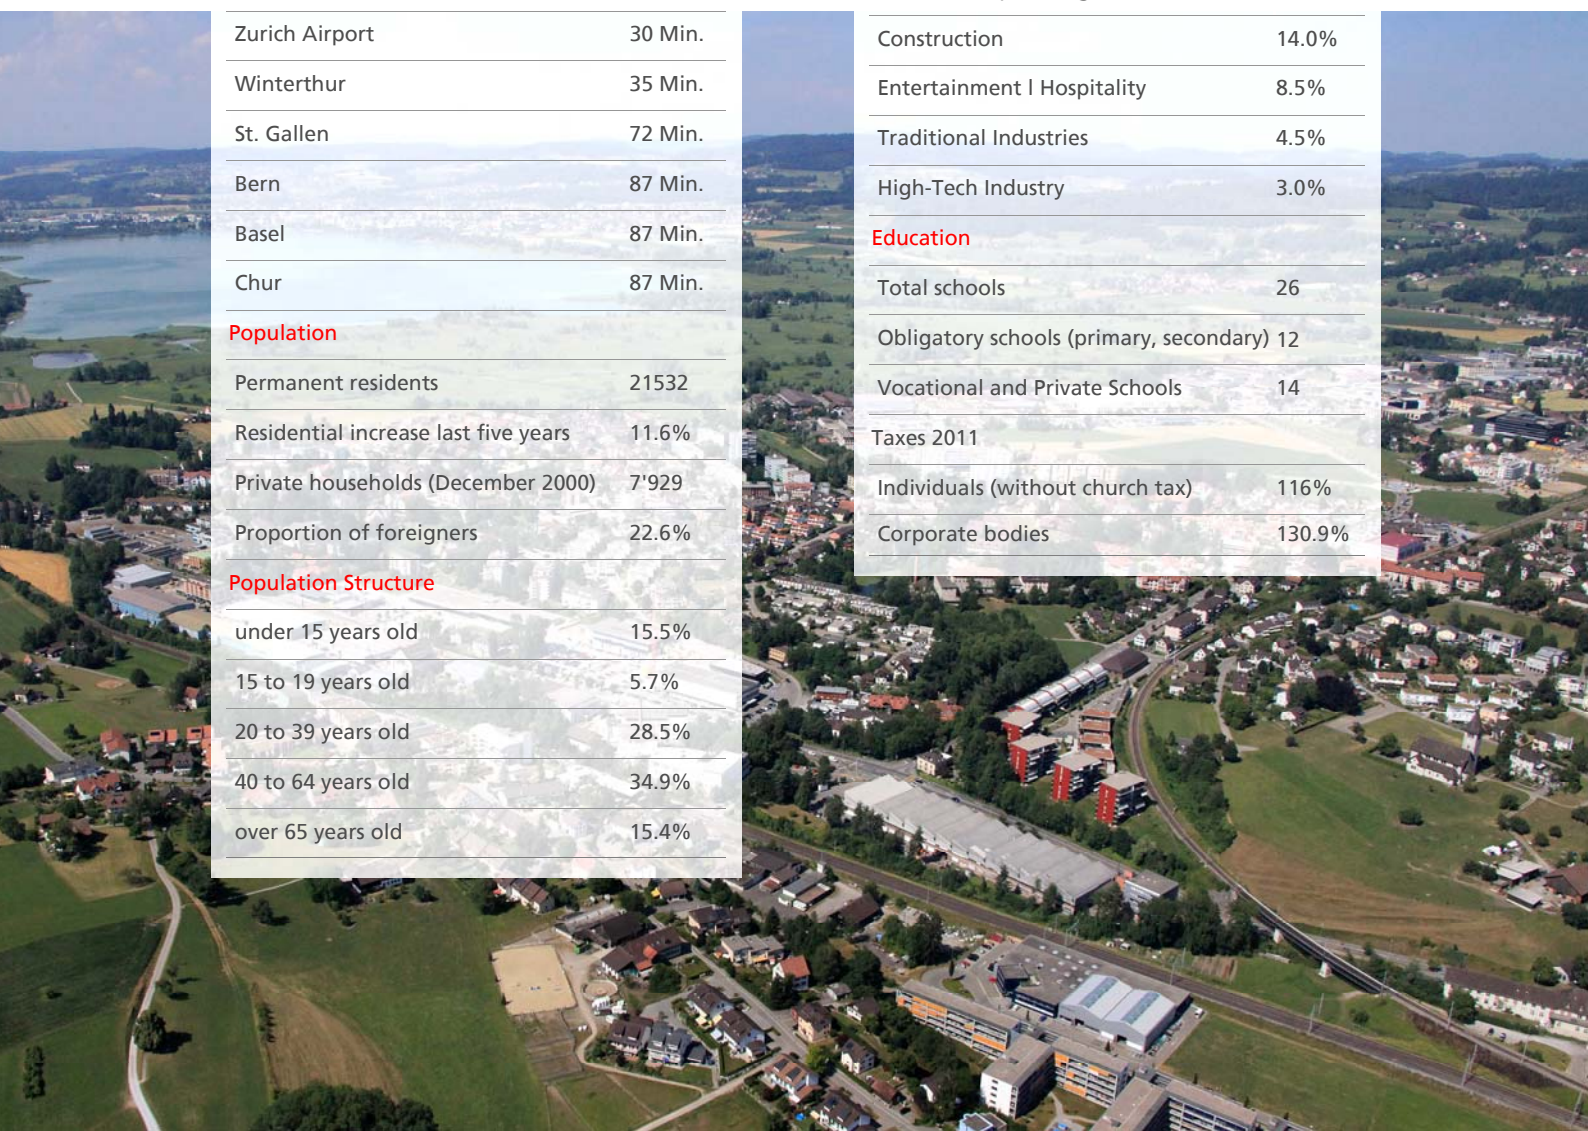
| | |
|---|---|
| Zurich Airport | 30 Min. |
| Winterthur | 35 Min. |
| St. Gallen | 72 Min. |
| Bern | 87 Min. |
| Basel | 87 Min. |
| Chur | 87 Min. |
| **Population** | |
| Permanent residents | 21532 |
| Residential increase last five years | 11.6% |
| Private households (December 2000) | 7'929 |
| Proportion of foreigners | 22.6% |
| **Population Structure** | |
| under 15 years old | 15.5% |
| 15 to 19 years old | 5.7% |
| 20 to 39 years old | 28.5% |
| 40 to 64 years old | 34.9% |
| over 65 years old | 15.4% |

| | |
|---|---|
| Construction | 14.0% |
| Entertainment I Hospitality | 8.5% |
| Traditional Industries | 4.5% |
| High-Tech Industry | 3.0% |
| **Education** | |
| Total schools | 26 |
| Obligatory schools (primary, secondary) | 12 |
| Vocational and Private Schools | 14 |
| Taxes 2011 | |
| Individuals (without church tax) | 116% |
| Corporate bodies | 130.9% |